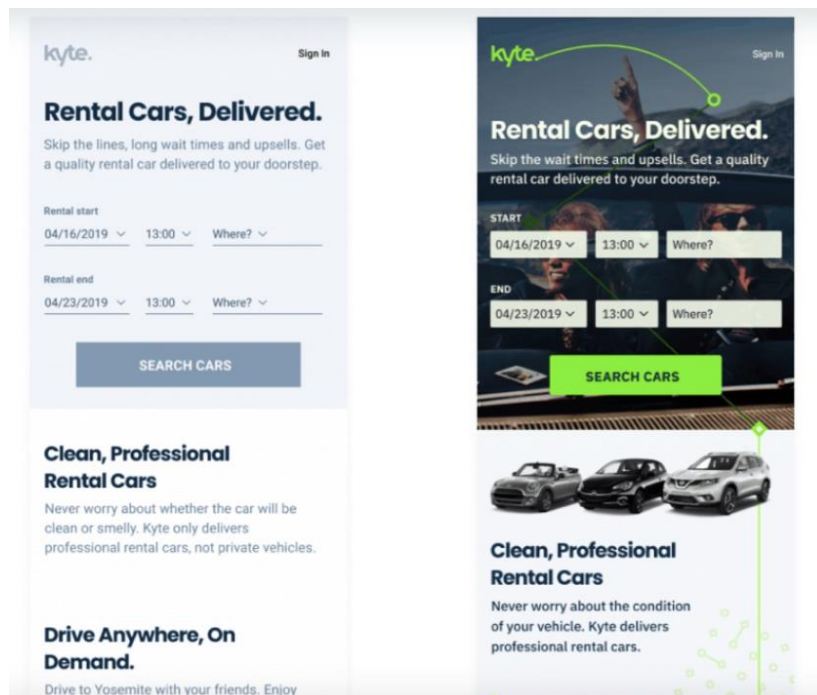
kyte.

Sign In

Rental Cars, Delivered.

Skip the lines, long wait times and upsells. Get a quality rental car delivered to your doorstep.

Rental start

04/16/2019 ⌄ 13:00 ⌄ Where? ⌄

Rental end

04/23/2019 ⌄ 13:00 ⌄ Where? ⌄

SEARCH CARS

Clean, Professional Rental Cars

Never worry about whether the car will be clean or smelly. Kyte only delivers professional rental cars, not private vehicles.

Drive Anywhere, On Demand.

Drive to Yosemite with your friends. Enjoy

kyte.

Sign In

Rental Cars, Delivered.

Skip the wait times and upsells. Get a quality rental car delivered to your doorstep.

START

04/16/2019 ⌄ 13:00 ⌄ Where?

END

04/23/2019 ⌄ 13:00 ⌄ Where?

SEARCH CARS

Clean, Professional Rental Cars

Never worry about the condition of your vehicle. Kyte delivers professional rental cars.